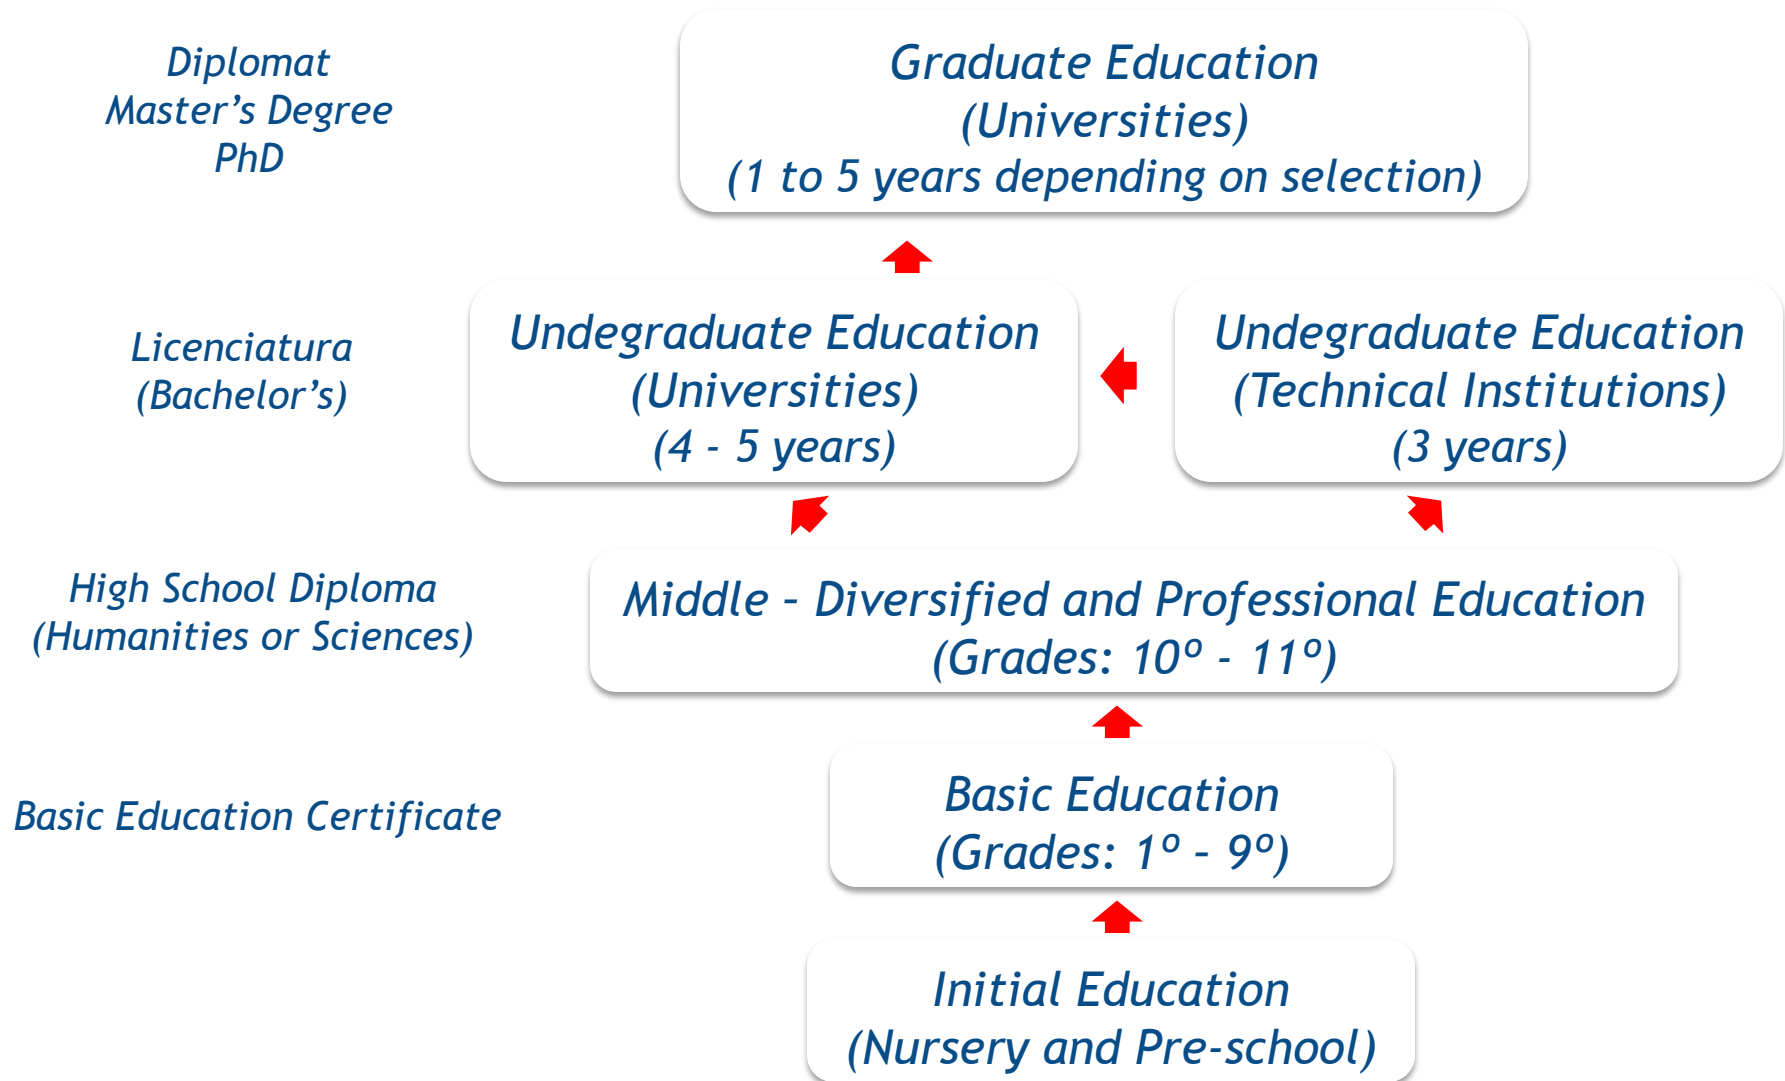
Diplomat
Master’s Degree
PhD

Graduate Education
(Universities)
(1 to 5 years depending on selection)

Licenciatura
(Bachelor’s)

Undegraduate Education
(Universities)
(4 - 5 years)

Undegraduate Education
(Technical Institutions)
(3 years)

High School Diploma
(Humanities or Sciences)

Middle - Diversified and Professional Education
(Grades: 10º - 11º)

Basic Education Certificate

Basic Education
(Grades: 1º - 9º)

Initial Education
(Nursery and Pre-school)